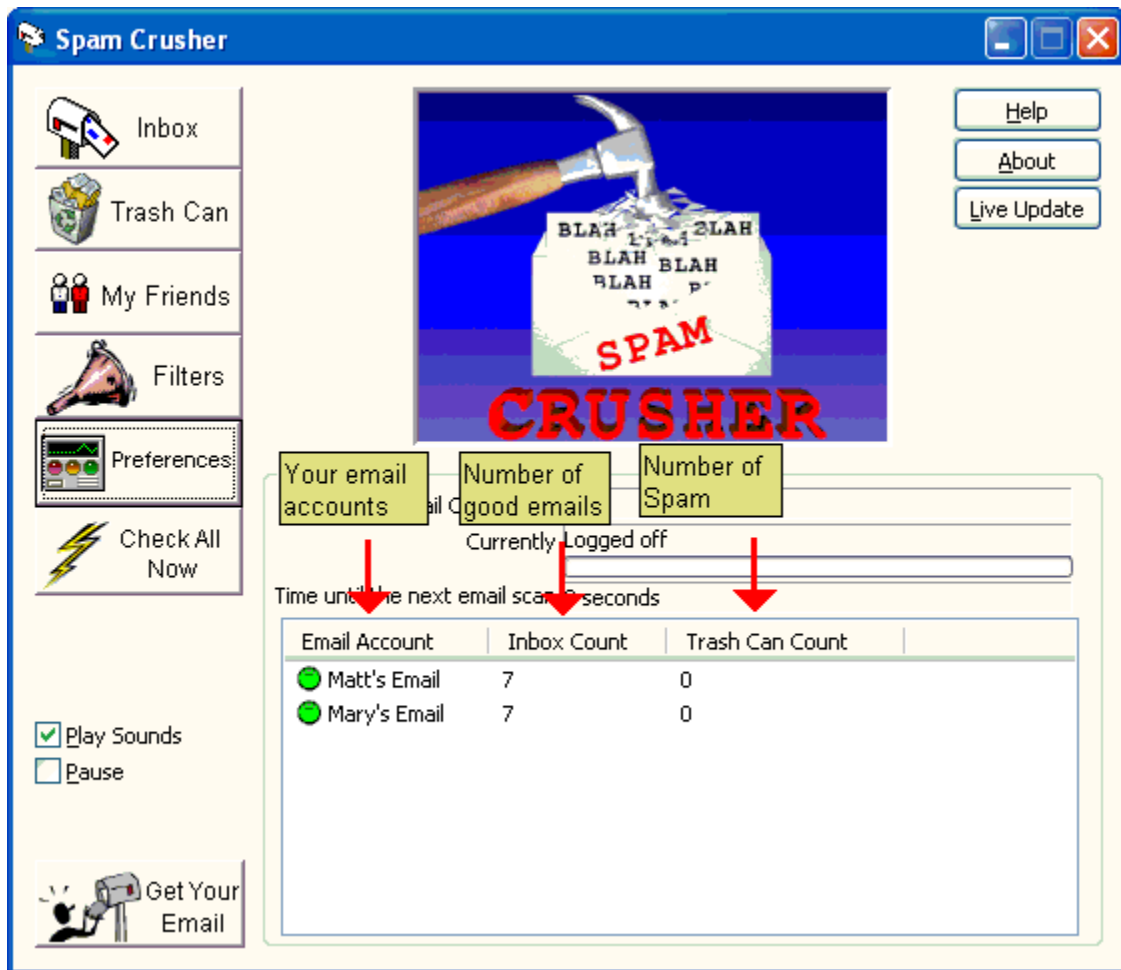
Spam Crusher

Inbox

Trash Can

My Friends

Filters

Preferences

Check All Now

BLAH BLAH BLAH BLAH BLAH BLAH

SPAM

CRUSHER

Help

About

Live Update

Your email accounts

Number of good emails

Number of Spam

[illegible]ail C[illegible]

Currently Logged off

Time unti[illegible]he next email sca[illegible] seconds

| Email Account | Inbox Count | Trash Can Count |
|---|---|---|
| Matt's Email | 7 | 0 |
| Mary's Email | 7 | 0 |

Play Sounds

Pause

Get Your Email